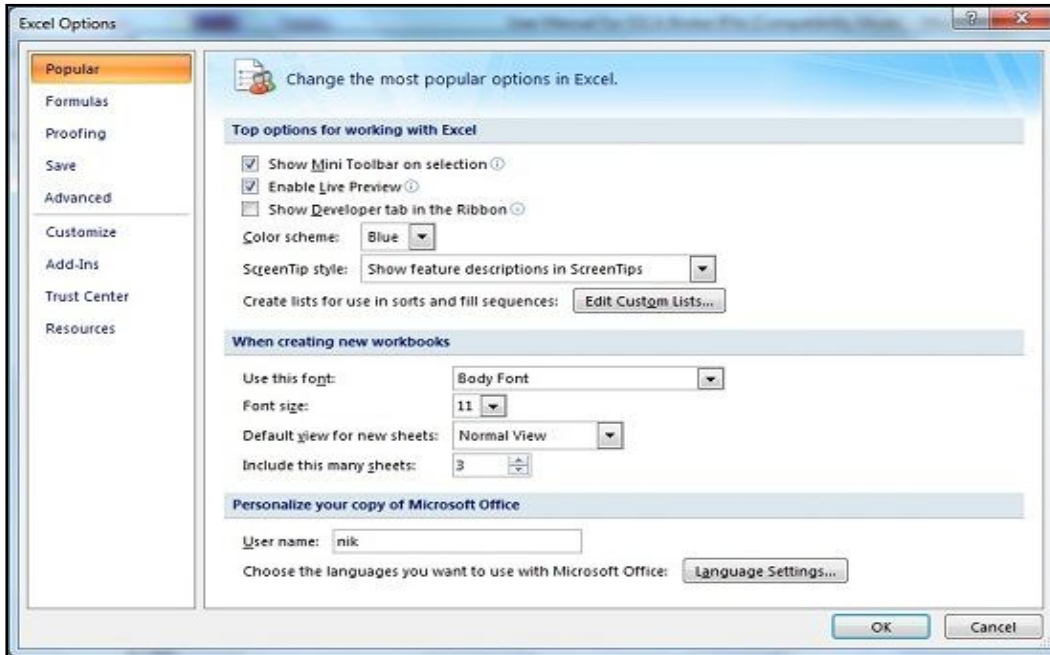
Excel Options

?

X

Popular
Formulas
Proofing
Save
Advanced
Customize
Add-Ins
Trust Center
Resources

Change the most popular options in Excel.

Top options for working with Excel

Show Mini Toolbar on selection

Enable Live Preview

Show Developer tab in the Ribbon

Color scheme: Blue

ScreenTip style: Show feature descriptions in ScreenTips

Create lists for use in sorts and fill sequences: Edit Custom Lists...

When creating new workbooks

Use this font: Body Font

Font size: 11

Default view for new sheets: Normal View

Include this many sheets: 3

Personalize your copy of Microsoft Office

User name: nik

Choose the languages you want to use with Microsoft Office: Language Settings...

OK

Cancel